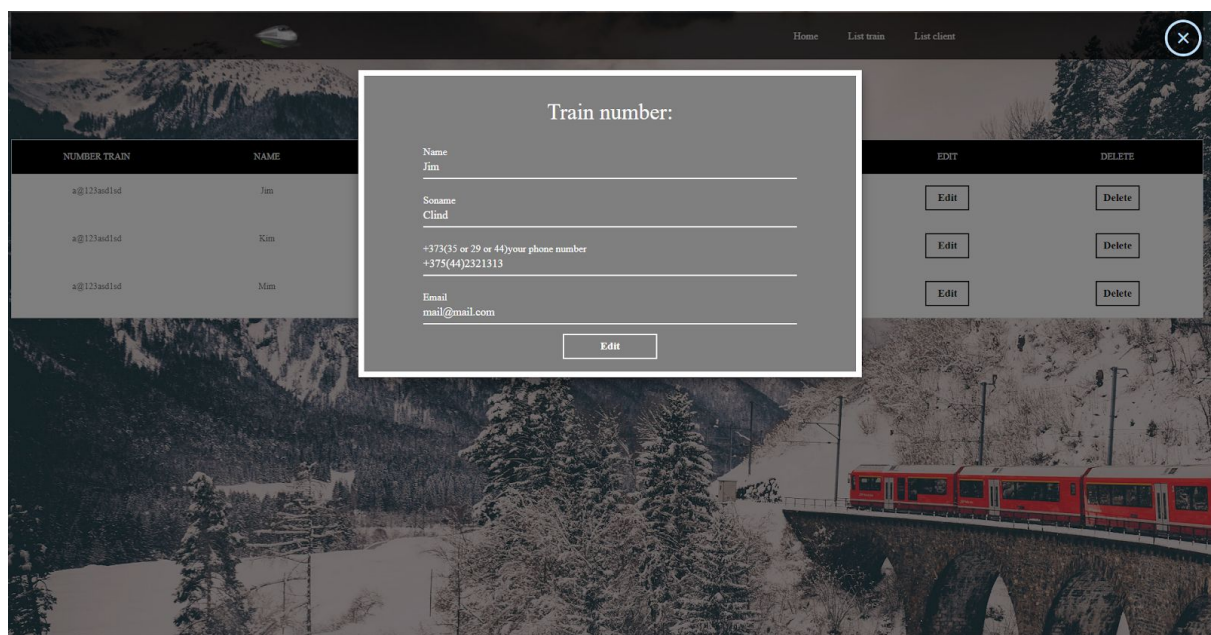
Home List train List client

Train number:

Name
Jim

Soname
Clind

+373(35 or 29 or 44)your phone number
+375(44)2321313

Email
mail@mail.com

Edit

| NUMBER TRAIN | NAME | EDIT | DELETE |
|---|---|---|---|
| a@123asd1sd | Jim | Edit | Delete |
| a@123asd1sd | Kim | Edit | Delete |
| a@123asd1sd | Mim | Edit | Delete |